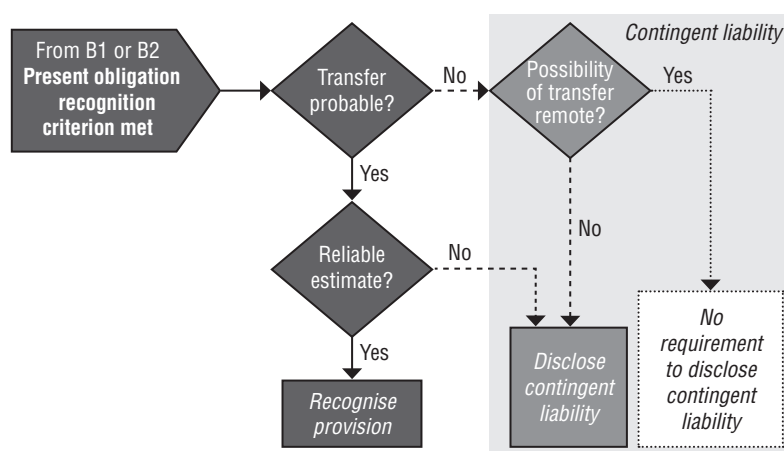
Contingent liability

From B1 or B2
Present obligation recognition criterion met

Transfer probable?

No

Possibility of transfer remote?

Yes

Yes

No

Reliable estimate?

No

Yes

Recognise provision

Disclose contingent liability

No requirement to disclose contingent liability